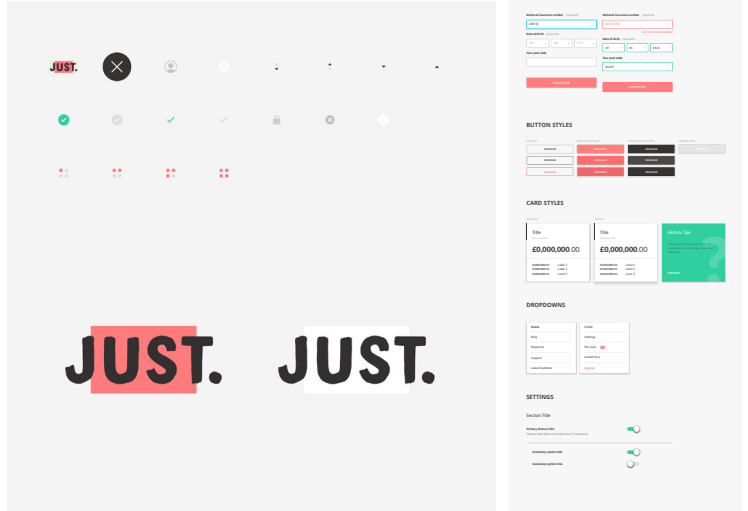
JUST.

JUST.

JUST.

National Insurance number
Date of birth
Your post code

National Insurance number
Date of birth
Your post code

BUTTON STYLES

CARD STYLES

Title
£0,000,000.00

Title
£0,000,000.00

Hints & Tips

DROPDOWNS

Home
Blog
Magazine
Support
Latest feedback

Profile
Settings
Messages
Guided Tour
Log out

SETTINGS

Section Title
Primary feature title
Secondary option title
Secondary option title